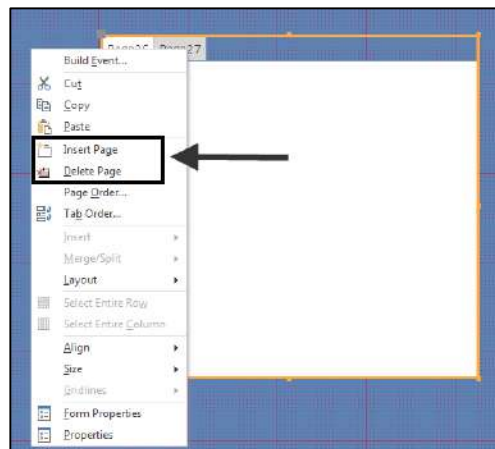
Page26 Page27

Build Event...
Cut
Copy
Paste
Insert Page
Delete Page
Page Order...
Tab Order...
Insert
Merge/Split
Layout
Select Entire Row
Select Entire Column
Align
Size
Gridlines
Form Properties
Properties